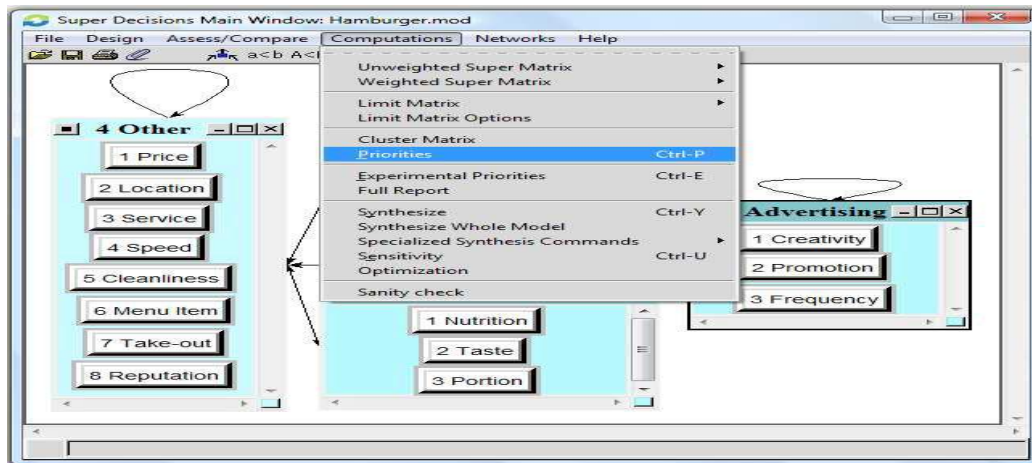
Super Decisions Main Window: Hamburger.mod

File Design Assess/Compare Computations Networks Help

a<b A<

Unweighted Super Matrix
Weighted Super Matrix
Limit Matrix
Limit Matrix Options
Cluster Matrix
Priorities Ctrl-P
Experimental Priorities Ctrl-E
Full Report
Synthesize Ctrl-Y
Synthesize Whole Model
Specialized Synthesis Commands
Sensitivity Ctrl-U
Optimization
Sanity check

4 Other
1 Price
2 Location
3 Service
4 Speed
5 Cleanliness
6 Menu Item
7 Take-out
8 Reputation

Advertising
1 Creativity
2 Promotion
3 Frequency

1 Nutrition
2 Taste
3 Portion